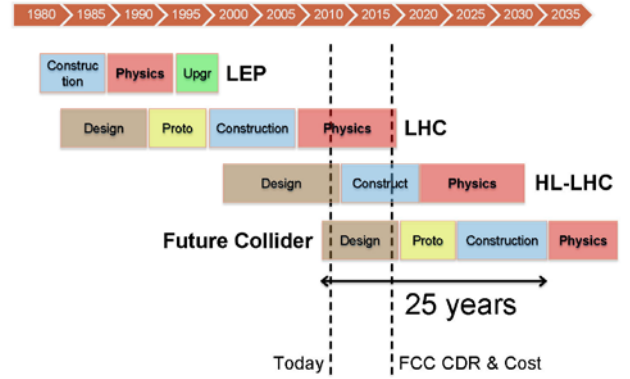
1980 1985 1990 1995 2000 2005 2010 2015 2020 2025 2030 2035

Construction Physics Upgr LEP

Design Proto Construction Physics LHC

Design Construct Physics HL-LHC

Future Collider Design Proto Construction Physics

25 years

Today FCC CDR & Cost